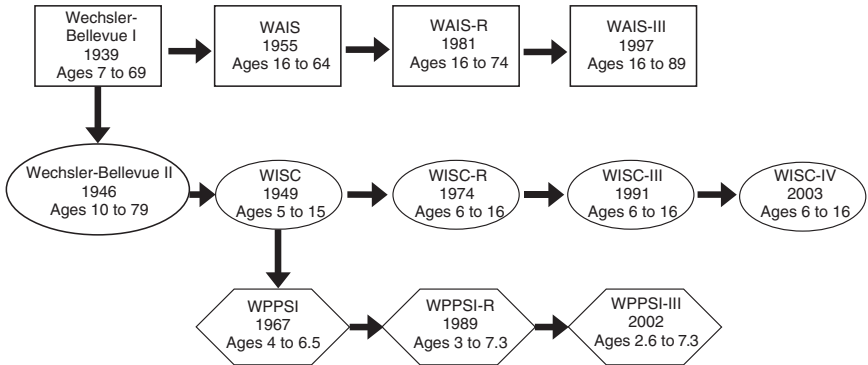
Wechsler-Bellevue I
1939
Ages 7 to 69

WAIS
1955
Ages 16 to 64

WAIS-R
1981
Ages 16 to 74

WAIS-III
1997
Ages 16 to 89

Wechsler-Bellevue II
1946
Ages 10 to 79

WISC
1949
Ages 5 to 15

WISC-R
1974
Ages 6 to 16

WISC-III
1991
Ages 6 to 16

WISC-IV
2003
Ages 6 to 16

WPPSI
1967
Ages 4 to 6.5

WPPSI-R
1989
Ages 3 to 7.3

WPPSI-III
2002
Ages 2.6 to 7.3